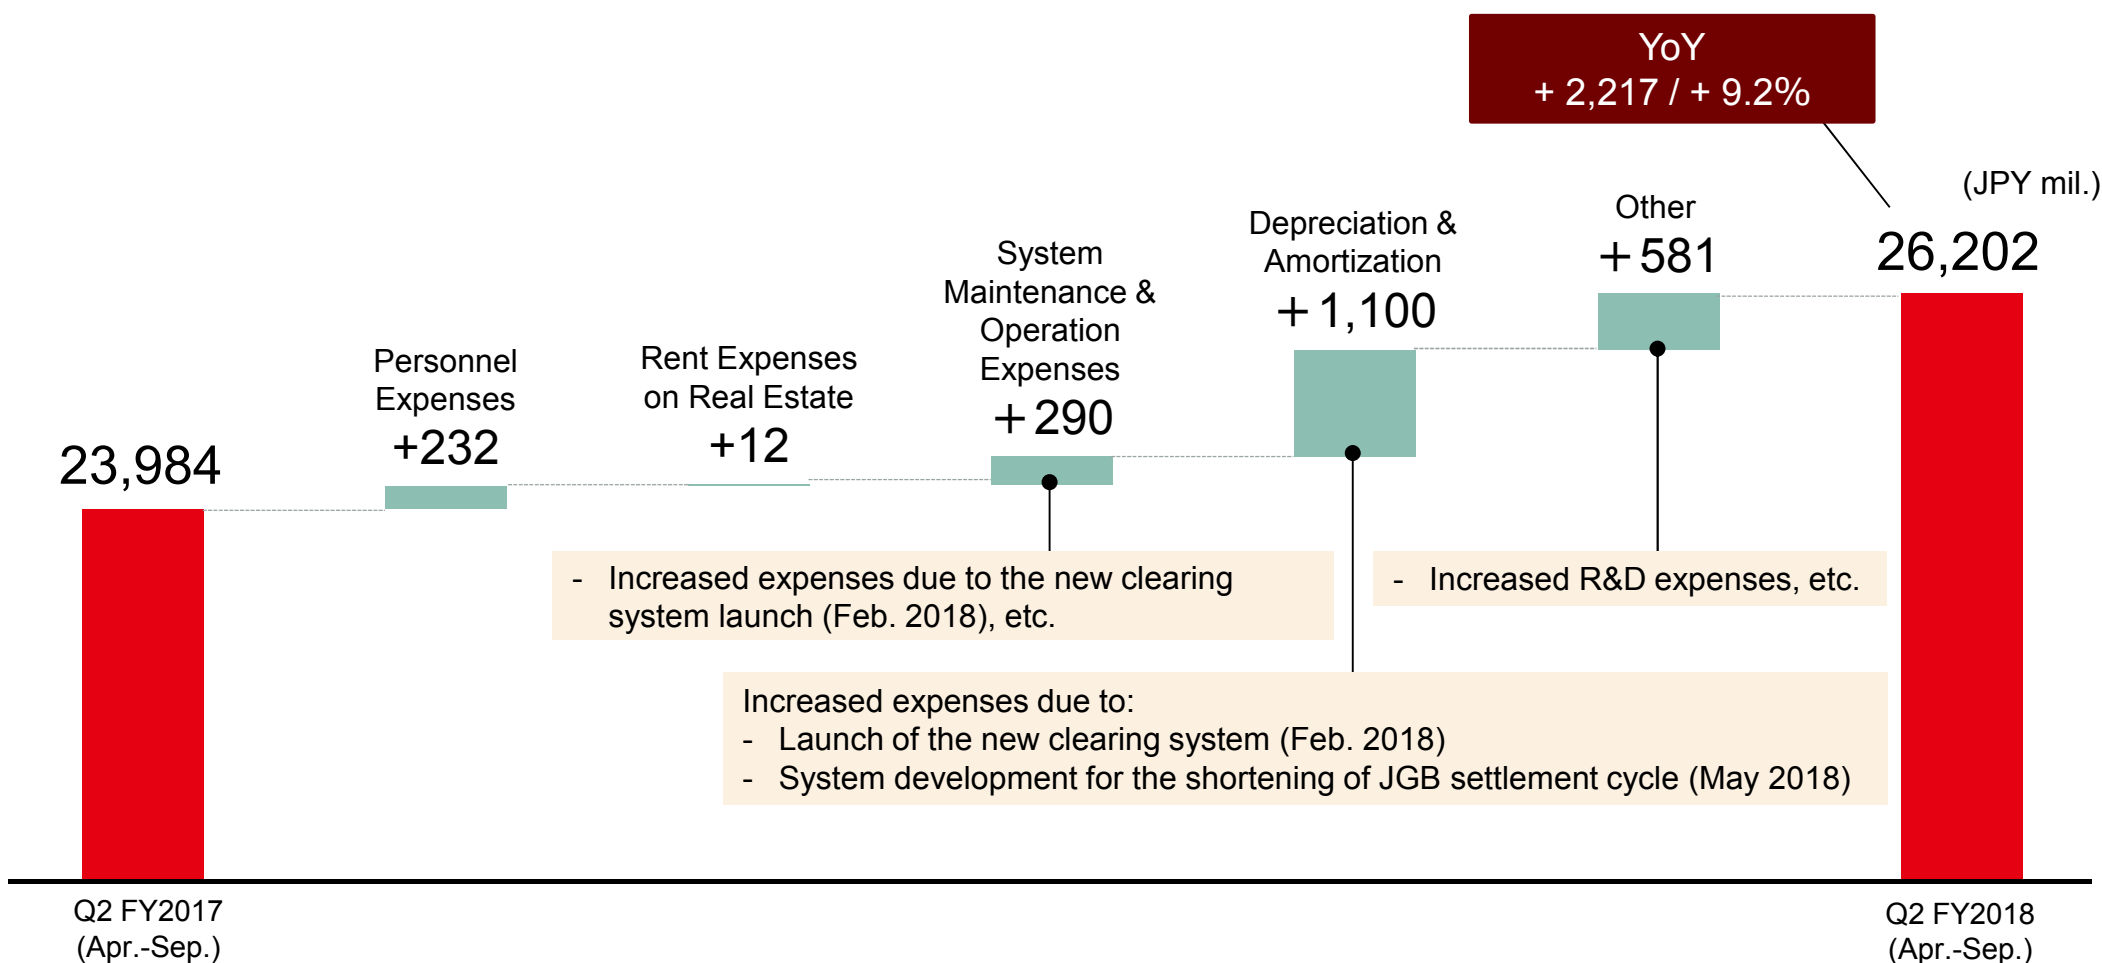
YoY
+ 2,217 / + 9.2%

(JPY mil.)

23,984

Personnel Expenses
+232

Rent Expenses on Real Estate
+12

System Maintenance & Operation Expenses
+290

Depreciation & Amortization
+1,100

Other
+581

26,202

- Increased expenses due to the new clearing system launch (Feb. 2018), etc.

- Increased R&D expenses, etc.

Increased expenses due to:
- Launch of the new clearing system (Feb. 2018)
- System development for the shortening of JGB settlement cycle (May 2018)

Q2 FY2017
(Apr.-Sep.)

Q2 FY2018
(Apr.-Sep.)